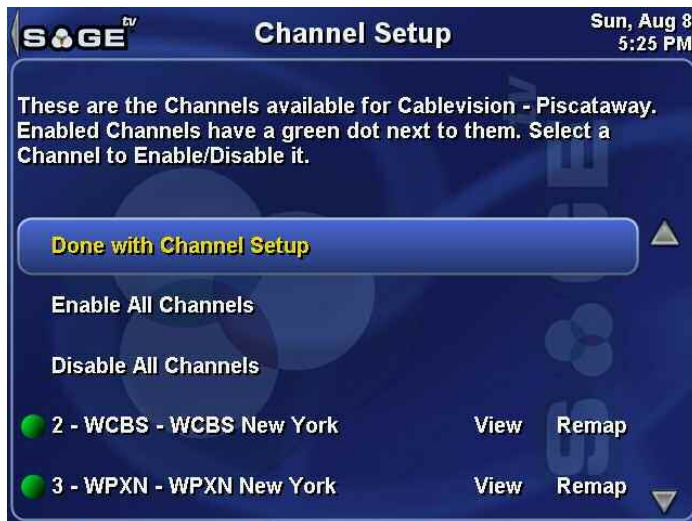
SAGE tv

Channel Setup

Sun, Aug 8
5:25 PM

These are the Channels available for Cablevision - Piscataway. Enabled Channels have a green dot next to them. Select a Channel to Enable/Disable it.

Done with Channel Setup

Enable All Channels

Disable All Channels

2 - WCBS - WCBS New York View Remap

3 - WPXN - WPXN New York View Remap